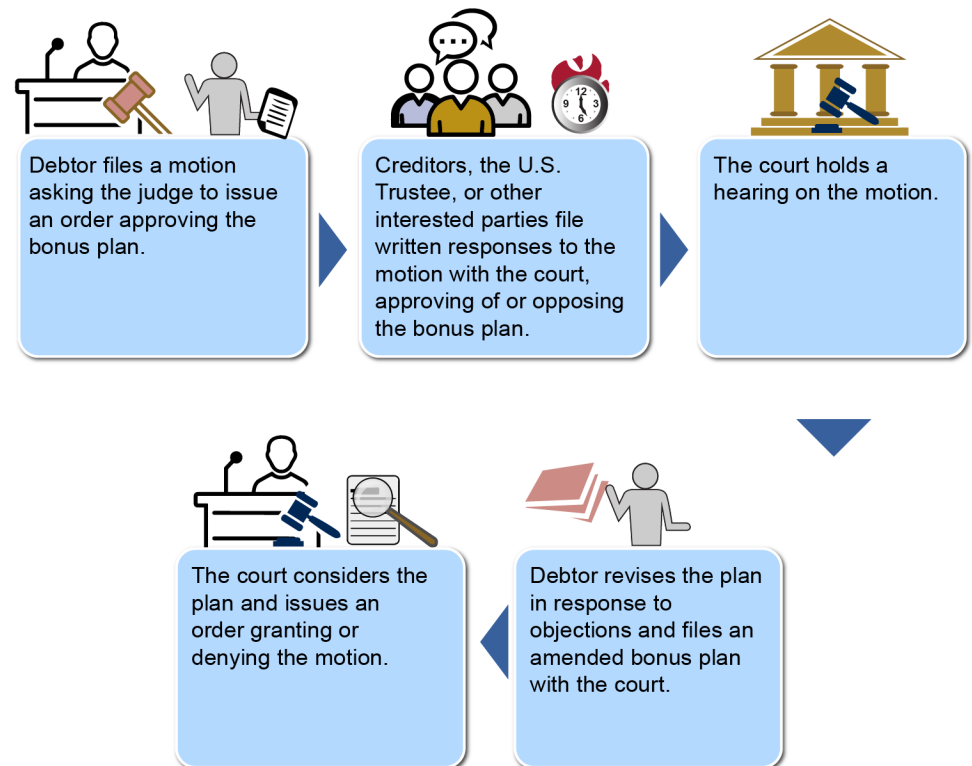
Debtor files a motion asking the judge to issue an order approving the bonus plan.

Creditors, the U.S. Trustee, or other interested parties file written responses to the motion with the court, approving of or opposing the bonus plan.

The court holds a hearing on the motion.

Debtor revises the plan in response to objections and files an amended bonus plan with the court.

The court considers the plan and issues an order granting or denying the motion.